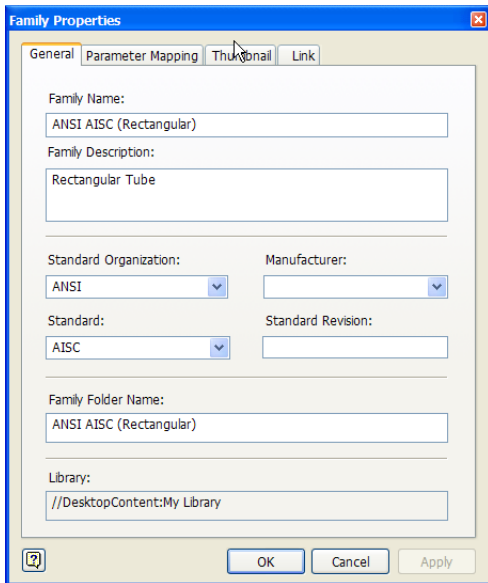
Family Properties

General | Parameter Mapping | Thumbnail | Link

Family Name:
ANSI AISC (Rectangular)

Family Description:
Rectangular Tube

Standard Organization:
ANSI

Manufacturer:

Standard:
AISC

Standard Revision:

Family Folder Name:
ANSI AISC (Rectangular)

Library:
//DesktopContent:My Library

?

OK | Cancel | Apply